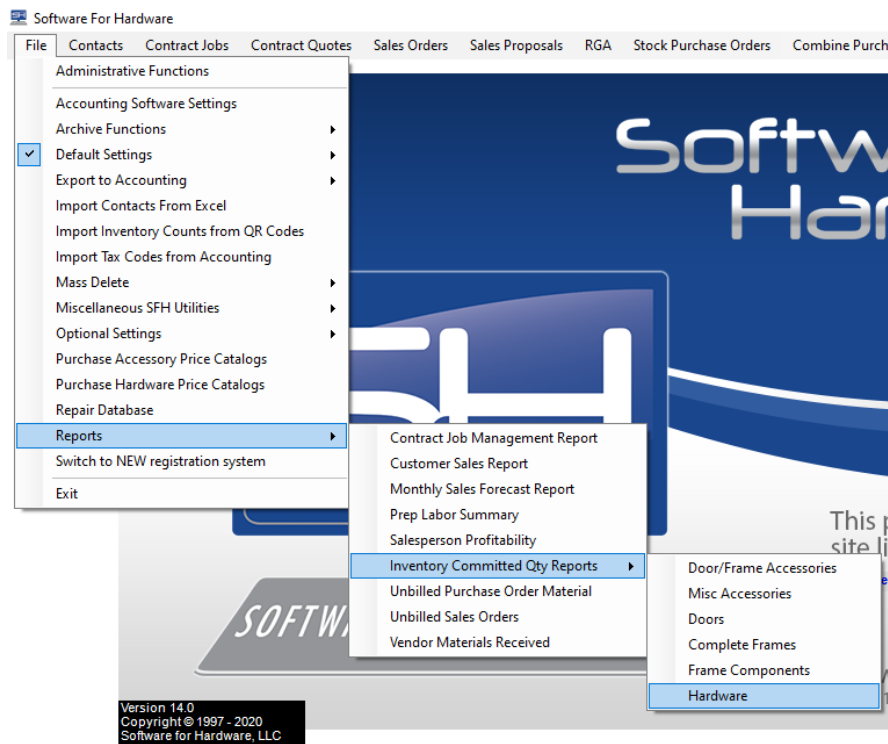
Software For Hardware

File Contacts Contract Jobs Contract Quotes Sales Orders Sales Proposals RGA Stock Purchase Orders Combine Purch

Administrative Functions
Accounting Software Settings
Archive Functions
Default Settings
Export to Accounting
Import Contacts From Excel
Import Inventory Counts from QR Codes
Import Tax Codes from Accounting
Mass Delete
Miscellaneous SFH Utilities
Optional Settings
Purchase Accessory Price Catalogs
Purchase Hardware Price Catalogs
Repair Database
Reports
Switch to NEW registration system
Exit

Contract Job Management Report
Customer Sales Report
Monthly Sales Forecast Report
Prep Labor Summary
Salesperson Profitability
Inventory Committed Qty Reports
Unbilled Purchase Order Material
Unbilled Sales Orders
Vendor Materials Received

Door/Frame Accessories
Misc Accessories
Doors
Complete Frames
Frame Components
Hardware

Softw
Har

This p
site li

SOFTW

Version 14.0
Copyright © 1997 - 2020
Software for Hardware, LLC